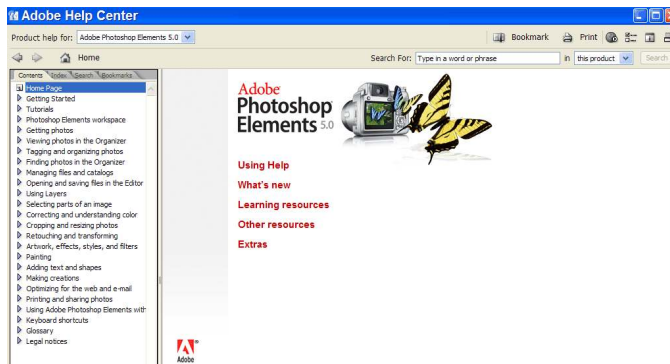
Adobe Help Center

Product help for: Adobe Photoshop Elements 5.0

Bookmark Print

Home

Search For: Type in a word or phrase in this product Search

Contents Index Search Bookmarks

Home Page
Getting Started
Tutorials
Photoshop Elements workspace
Getting photos
Viewing photos in the Organizer
Tagging and organizing photos
Finding photos in the Organizer
Managing files and catalogs
Opening and saving files in the Editor
Using Layers
Selecting parts of an image
Correcting and understanding color
Cropping and resizing photos
Retouching and transforming
Artwork, effects, styles, and filters
Painting
Adding text and shapes
Making creations
Optimizing for the web and e-mail
Printing and sharing photos
Using Adobe Photoshop Elements with
Keyboard shortcuts
Glossary
Legal notices

Adobe Photoshop Elements 5.0

Using Help
What's new
Learning resources
Other resources
Extras

Adobe